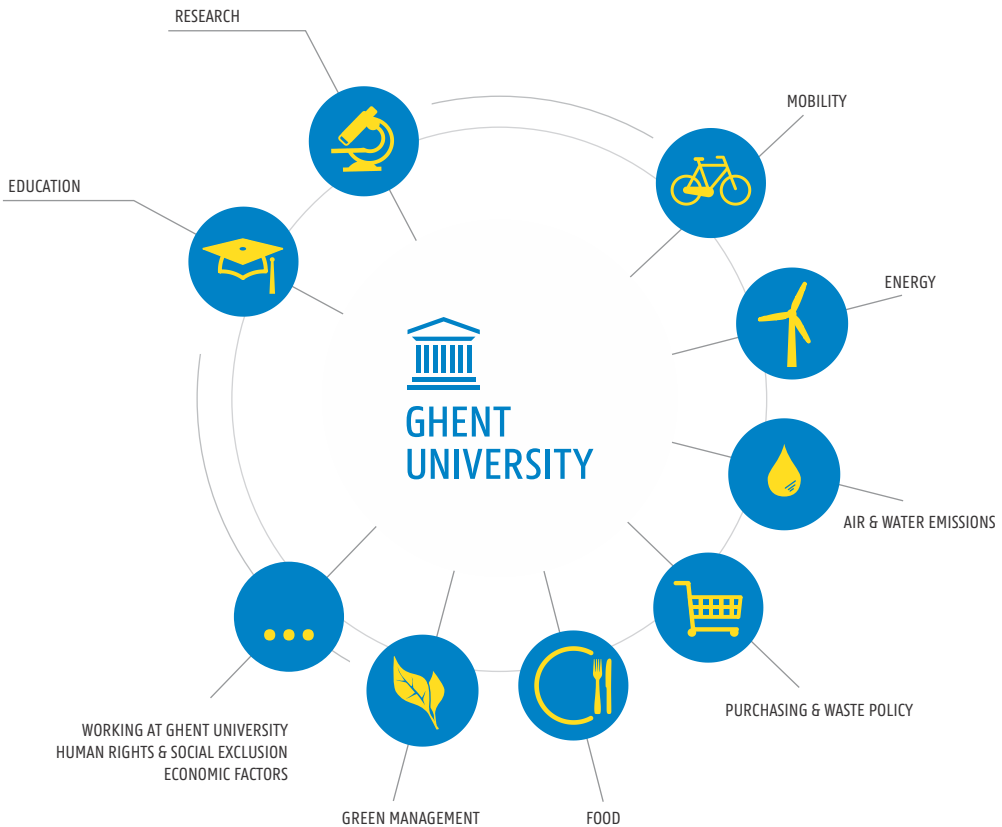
RESEARCH

MOBILITY

EDUCATION

ENERGY

GHENT UNIVERSITY

AIR & WATER EMISSIONS

PURCHASING & WASTE POLICY

WORKING AT GHENT UNIVERSITY
HUMAN RIGHTS & SOCIAL EXCLUSION
ECONOMIC FACTORS

GREEN MANAGEMENT

FOOD